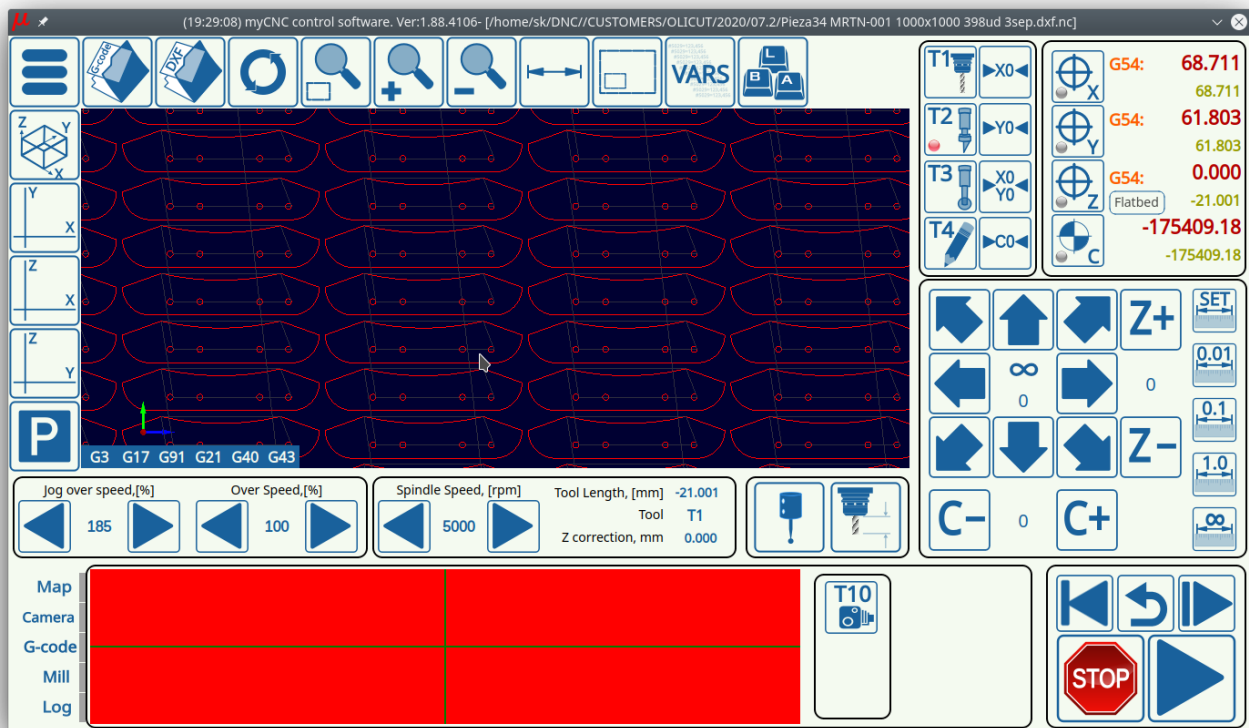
(19:29:08) myCNC control software. Ver:1.88.4106- [/home/sk/DNC//CUSTOMERS/OLICUT/2020/07.2/Pieza34 MRTN-001 1000x1000 398ud 3sep.dxf.nc]

G-code
DXF
VARS

T1 ▶X0
T2 ▶Y0
T3 ▶X0 Y0
T4 ▶C0

G54: 68.711
68.711
G54: 61.803
61.803
G54: 0.000
Flatbed -21.001
-175409.18
-175409.18

Y X
Z X
Z Y
P

G3 G17 G91 G21 G40 G43

Z+
∞
0
0
Z−
C− 0 C+

SET
0.01
0.1
1.0
∞

Jog over speed,[%]
185
Over Speed,[%]
100
Spindle Speed, [rpm]
5000
Tool Length, [mm] -21.001
Tool T1
Z correction, mm 0.000

Map
Camera
G-code
Mill
Log

T10

STOP